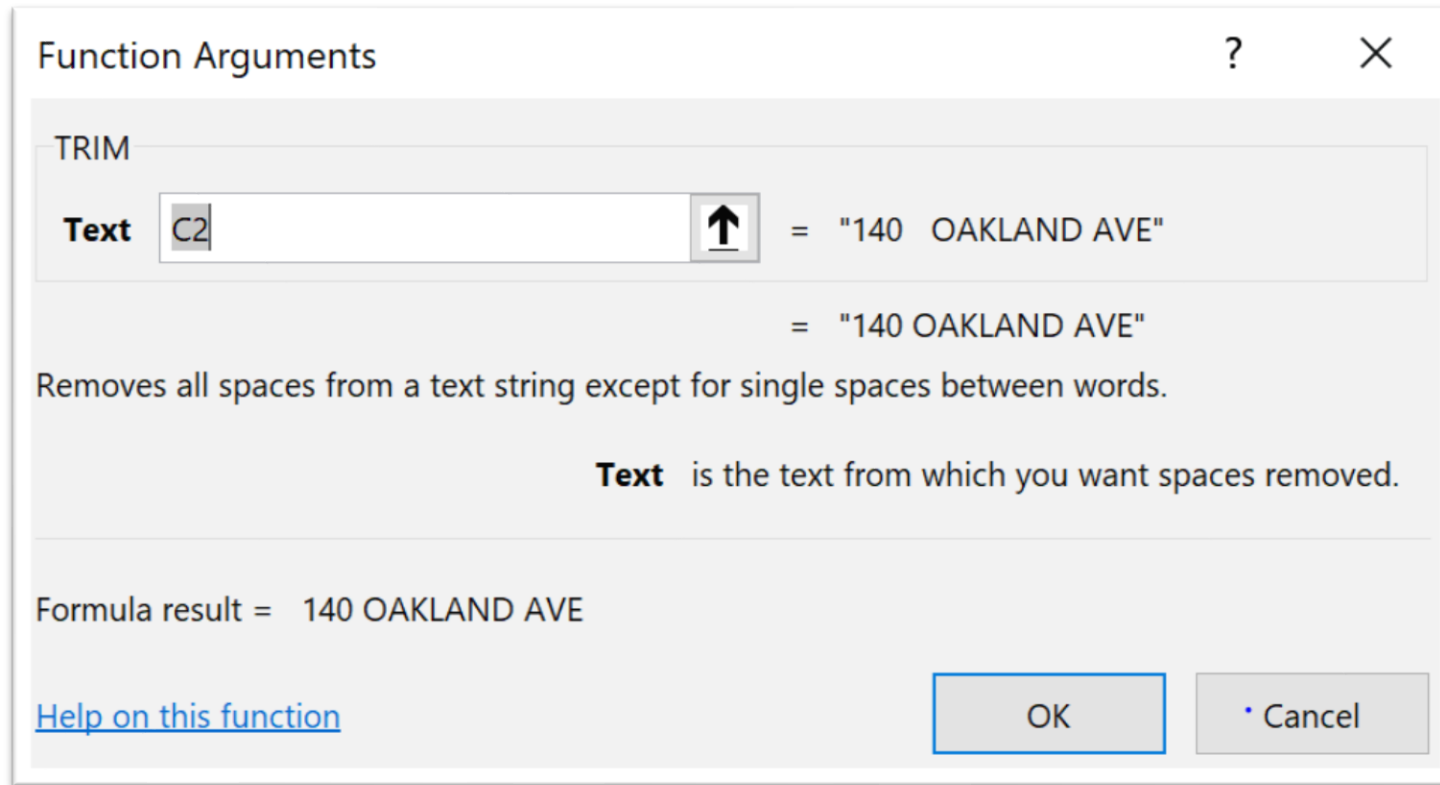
Function Arguments ? X

TRIM

Text C2 = "140   OAKLAND AVE"

= "140 OAKLAND AVE"

Removes all spaces from a text string except for single spaces between words.

Text is the text from which you want spaces removed.

Formula result = 140 OAKLAND AVE

Help on this function

OK

Cancel